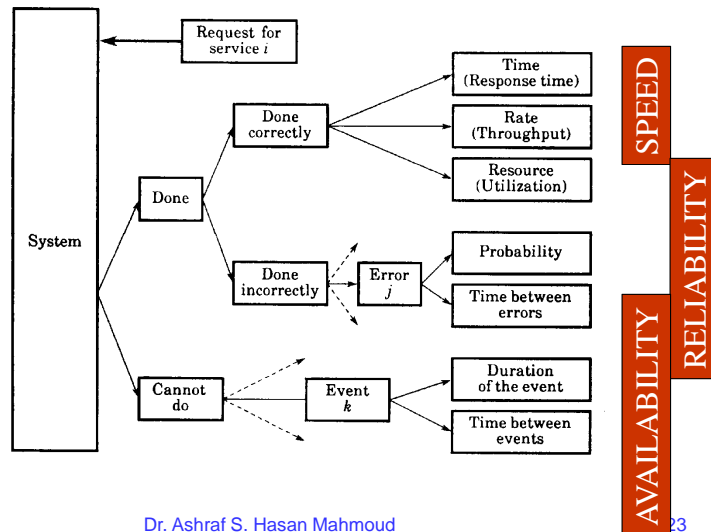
Request for service $i$

System

Done

Done correctly

Time (Response time)

Rate (Throughput)

Resource (Utilization)

Done incorrectly

Error $j$

Probability

Time between errors

Cannot do

Event $k$

Duration of the event

Time between events

SPEED

RELIABILITY

AVAILABILITY

Dr. Ashraf S. Hasan Mahmoud

23